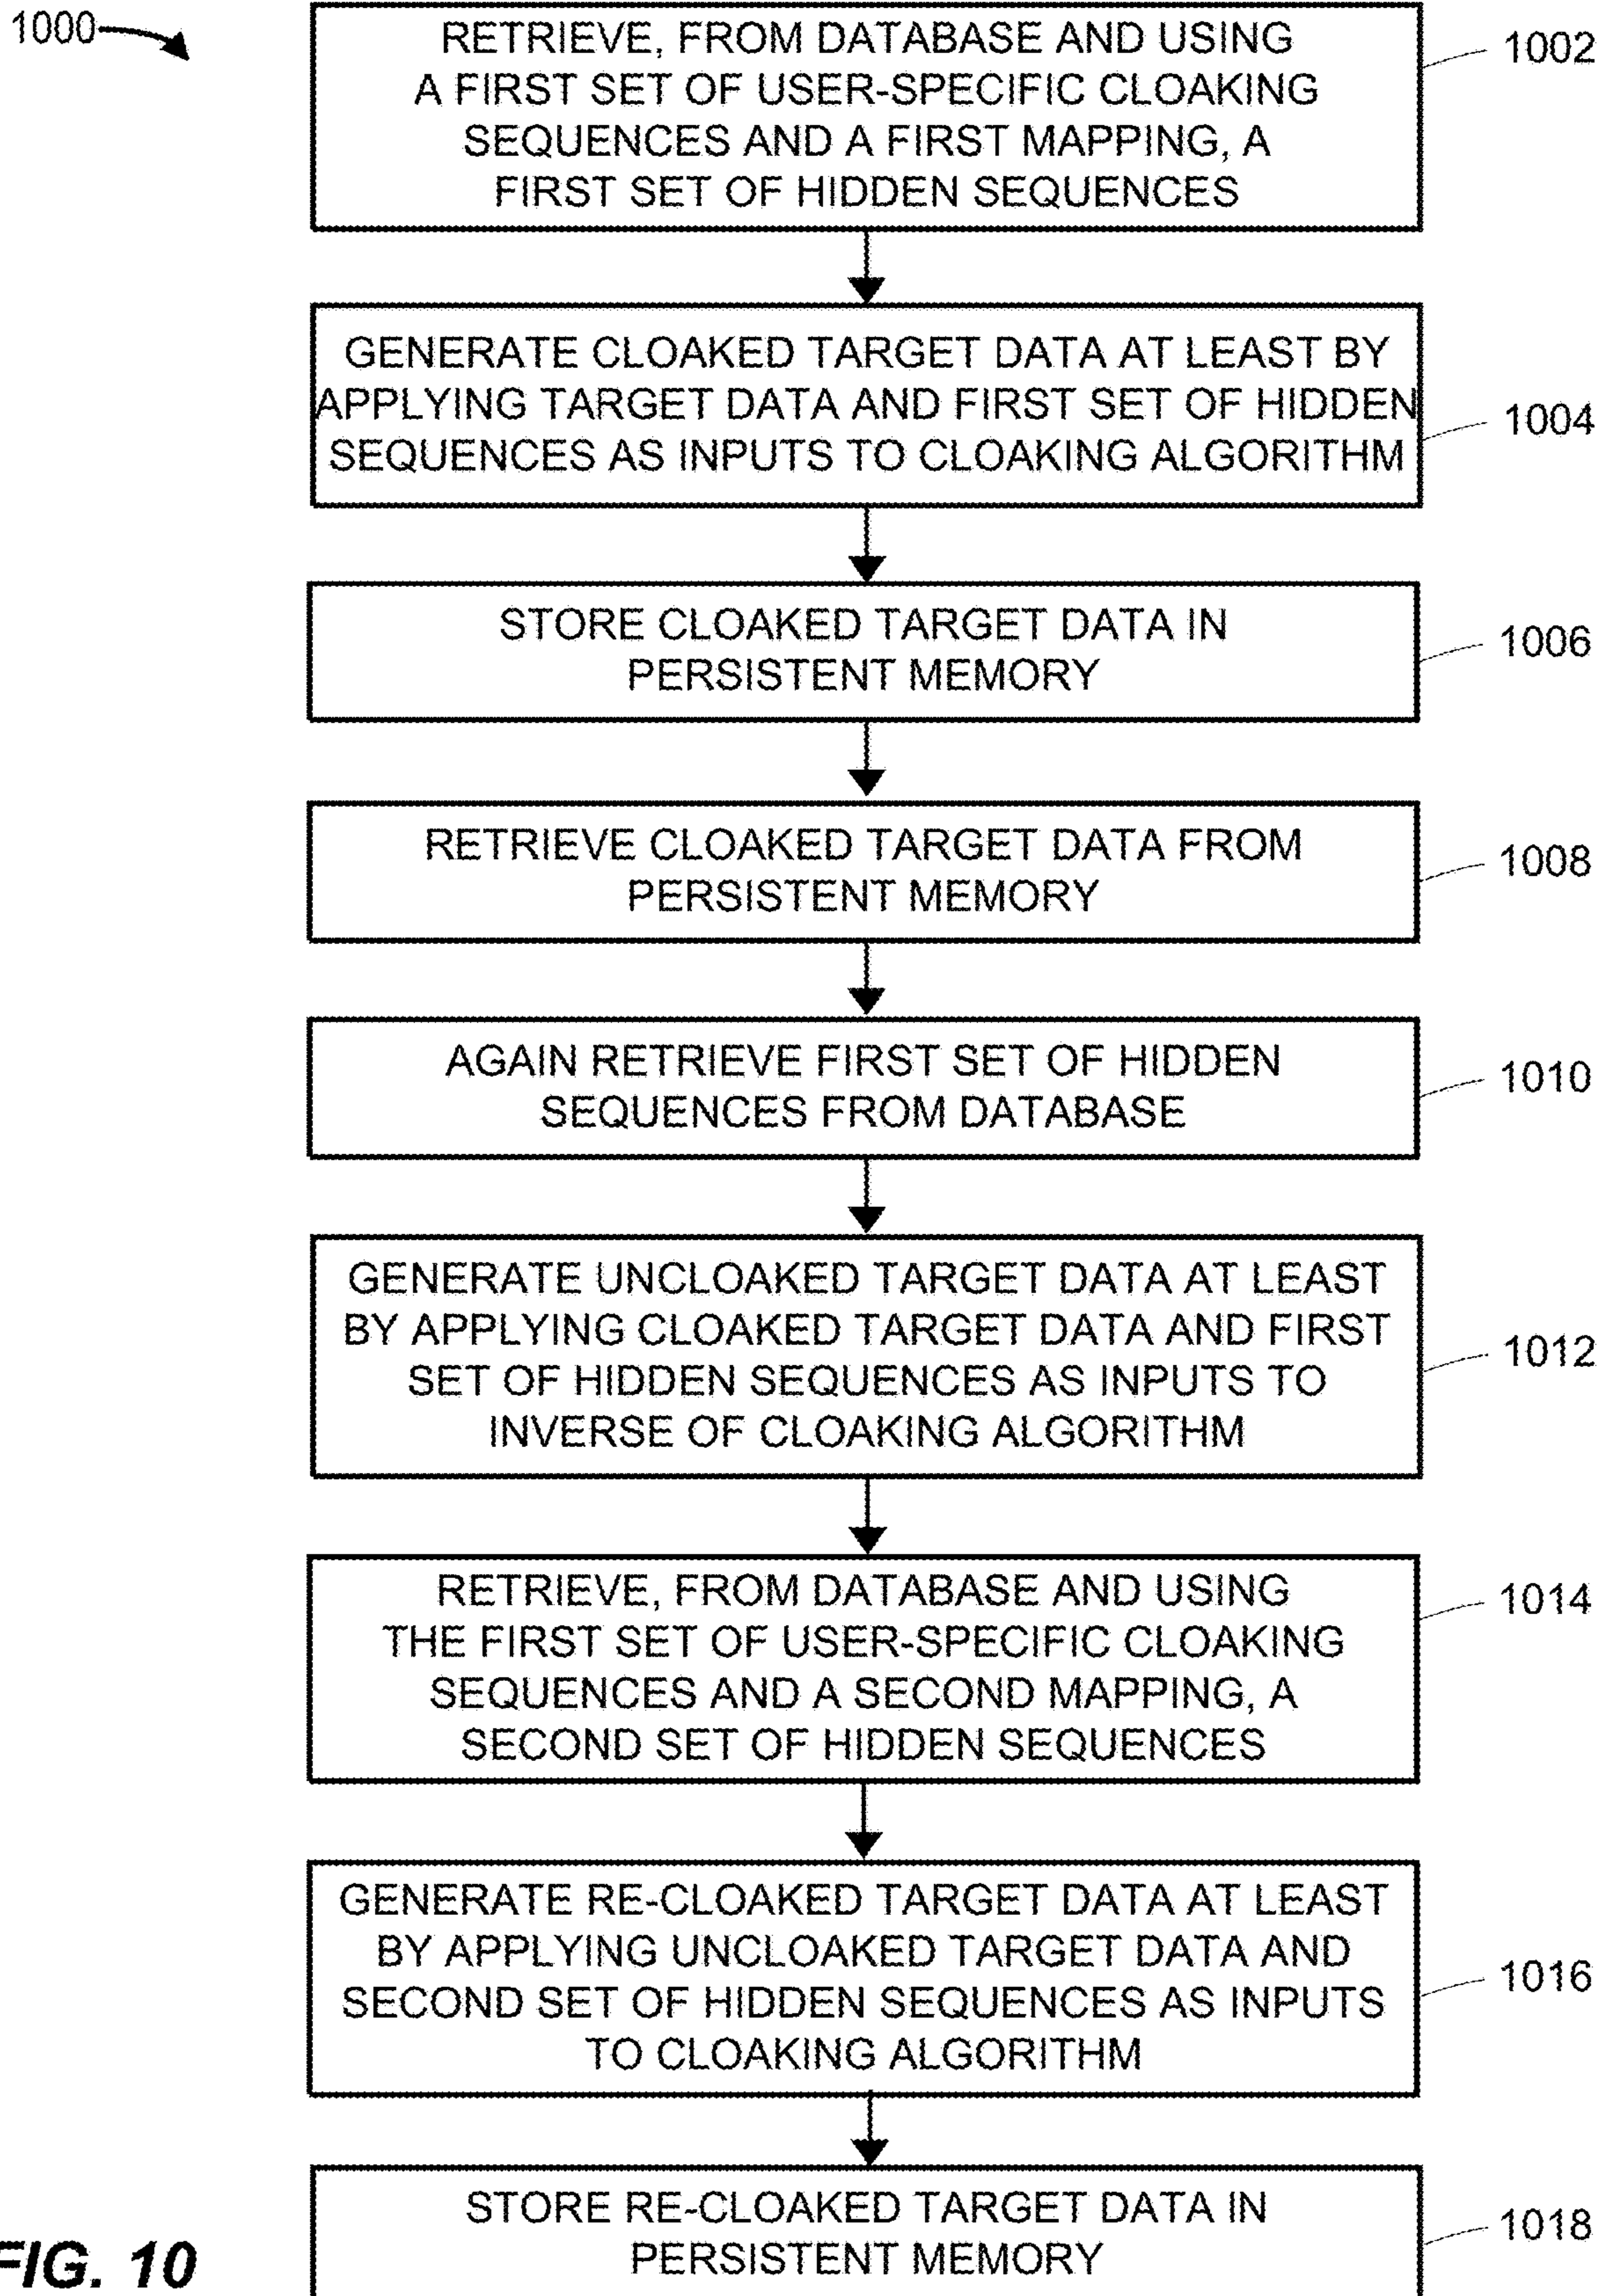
1000

RETRIEVE, FROM DATABASE AND USING A FIRST SET OF USER-SPECIFIC CLOAKING SEQUENCES AND A FIRST MAPPING, A FIRST SET OF HIDDEN SEQUENCES

1002

GENERATE CLOAKED TARGET DATA AT LEAST BY APPLYING TARGET DATA AND FIRST SET OF HIDDEN SEQUENCES AS INPUTS TO CLOAKING ALGORITHM

1004

STORE CLOAKED TARGET DATA IN PERSISTENT MEMORY

1006

RETRIEVE CLOAKED TARGET DATA FROM PERSISTENT MEMORY

1008

AGAIN RETRIEVE FIRST SET OF HIDDEN SEQUENCES FROM DATABASE

1010

GENERATE UNCLOAKED TARGET DATA AT LEAST BY APPLYING CLOAKED TARGET DATA AND FIRST SET OF HIDDEN SEQUENCES AS INPUTS TO INVERSE OF CLOAKING ALGORITHM

1012

RETRIEVE, FROM DATABASE AND USING THE FIRST SET OF USER-SPECIFIC CLOAKING SEQUENCES AND A SECOND MAPPING, A SECOND SET OF HIDDEN SEQUENCES

1014

GENERATE RE-CLOAKED TARGET DATA AT LEAST BY APPLYING UNCLOAKED TARGET DATA AND SECOND SET OF HIDDEN SEQUENCES AS INPUTS TO CLOAKING ALGORITHM

1016

STORE RE-CLOAKED TARGET DATA IN PERSISTENT MEMORY

1018

FIG. 10